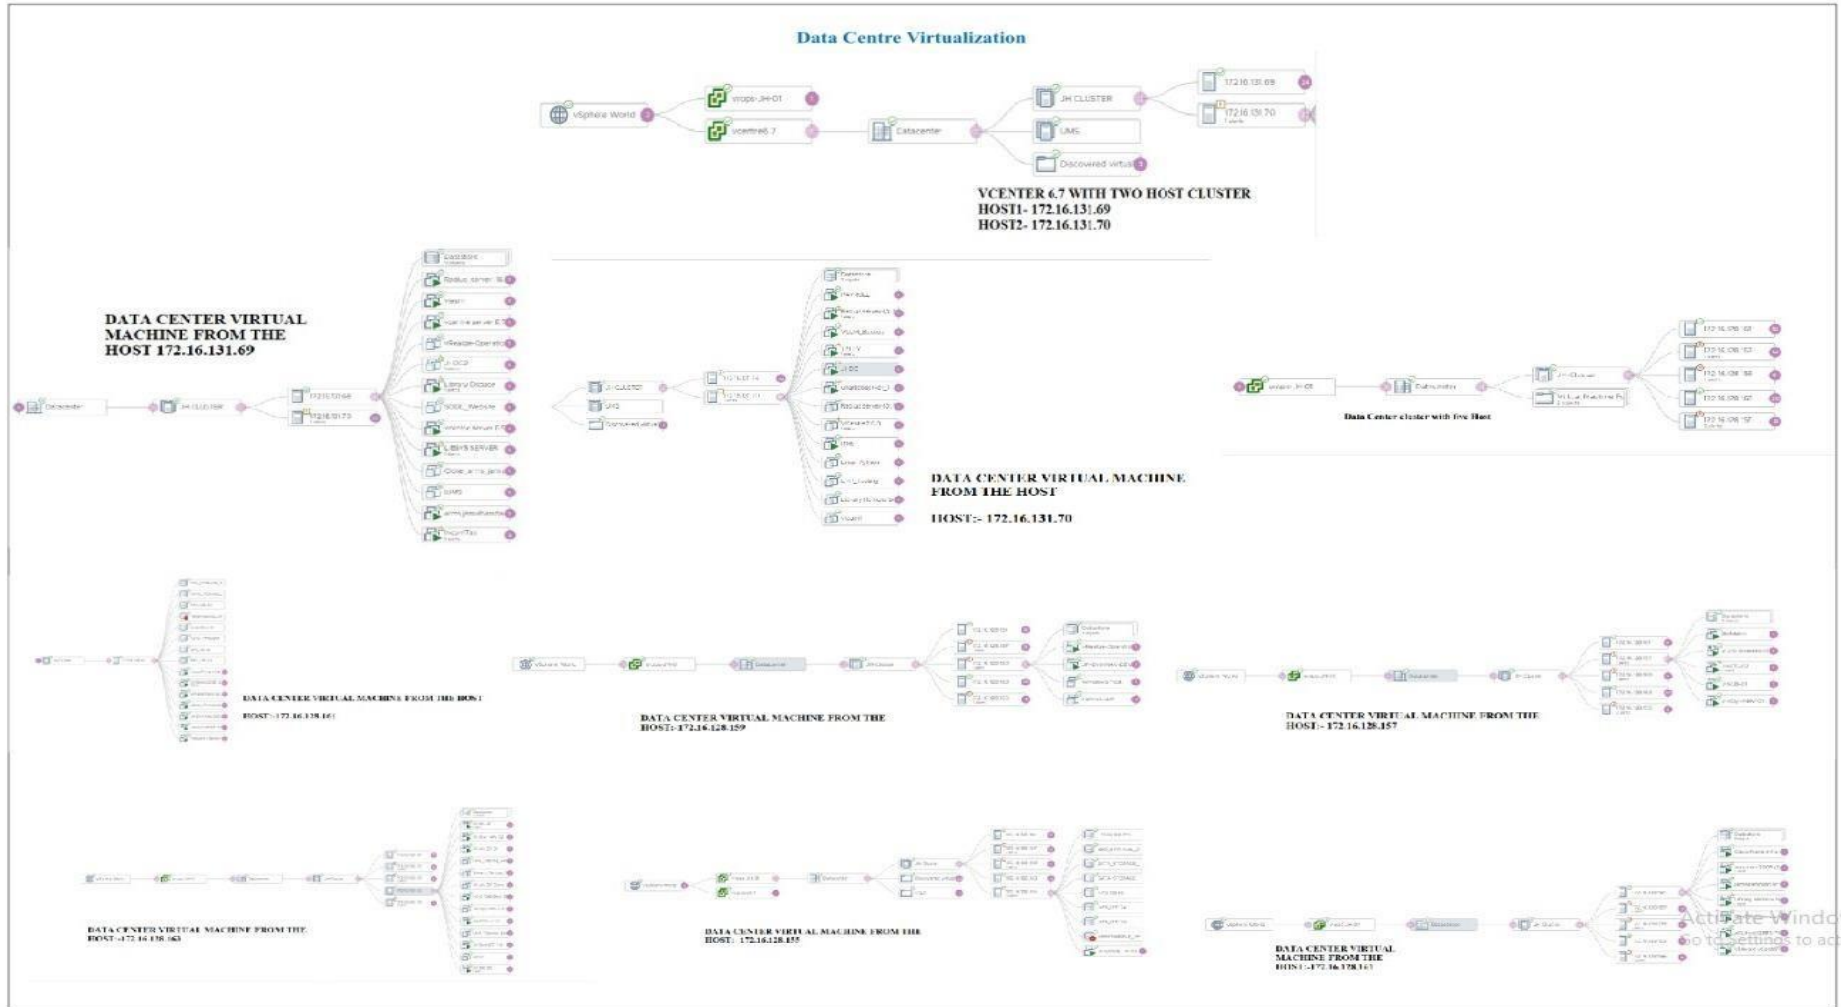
Data Centre Virtualization

vSphere World
vrops-JH-01
vcentre6.7
Datacenter
JH CLUSTER
UMS
Discovered virtual
172.16.131.69
172.16.131.70

VCENTER 6.7 WITH TWO HOST CLUSTER
HOST1- 172.16.131.69
HOST2- 172.16.131.70

DATA CENTER VIRTUAL MACHINE FROM THE HOST 172.16.131.69

Datacenter
JH CLUSTER
172.16.131.69
172.16.131.70
Datastore
Radius_server
Veeam
vCentre server 6.7
vRealize-Operator
JHDC1
Library Dspace
SOUL_Website
Identity Server
LIBSYS SERVER
Clone_of_JH_library
UMS
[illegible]
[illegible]

JH CLUSTER
UMS
Discovered virtual
172.16.131.69
172.16.131.70
Datastore
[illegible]
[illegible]
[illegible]
JHDC
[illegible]
UMS
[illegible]
Veeam

DATA CENTER VIRTUAL MACHINE FROM THE HOST

HOST:- 172.16.131.70

vrops-JH-01
Datacenter
JH-Cluster
172.16.128.161
172.16.128.157
172.16.128.159
172.16.128.163
172.16.128.155

Data Center cluster with five Host

DATA CENTER VIRTUAL MACHINE FROM THE HOST

HOST:-172.16.128.161

DATA CENTER VIRTUAL MACHINE FROM THE HOST:-172.16.128.159

DATA CENTER VIRTUAL MACHINE FROM THE HOST:- 172.16.128.157

DATA CENTER VIRTUAL MACHINE FROM THE HOST:-172.16.128.163

DATA CENTER VIRTUAL MACHINE FROM THE HOST: 172.16.128.155

DATA CENTER VIRTUAL MACHINE FROM THE HOST:-172.16.128.163

Activate Windo
Go to Settings to ac